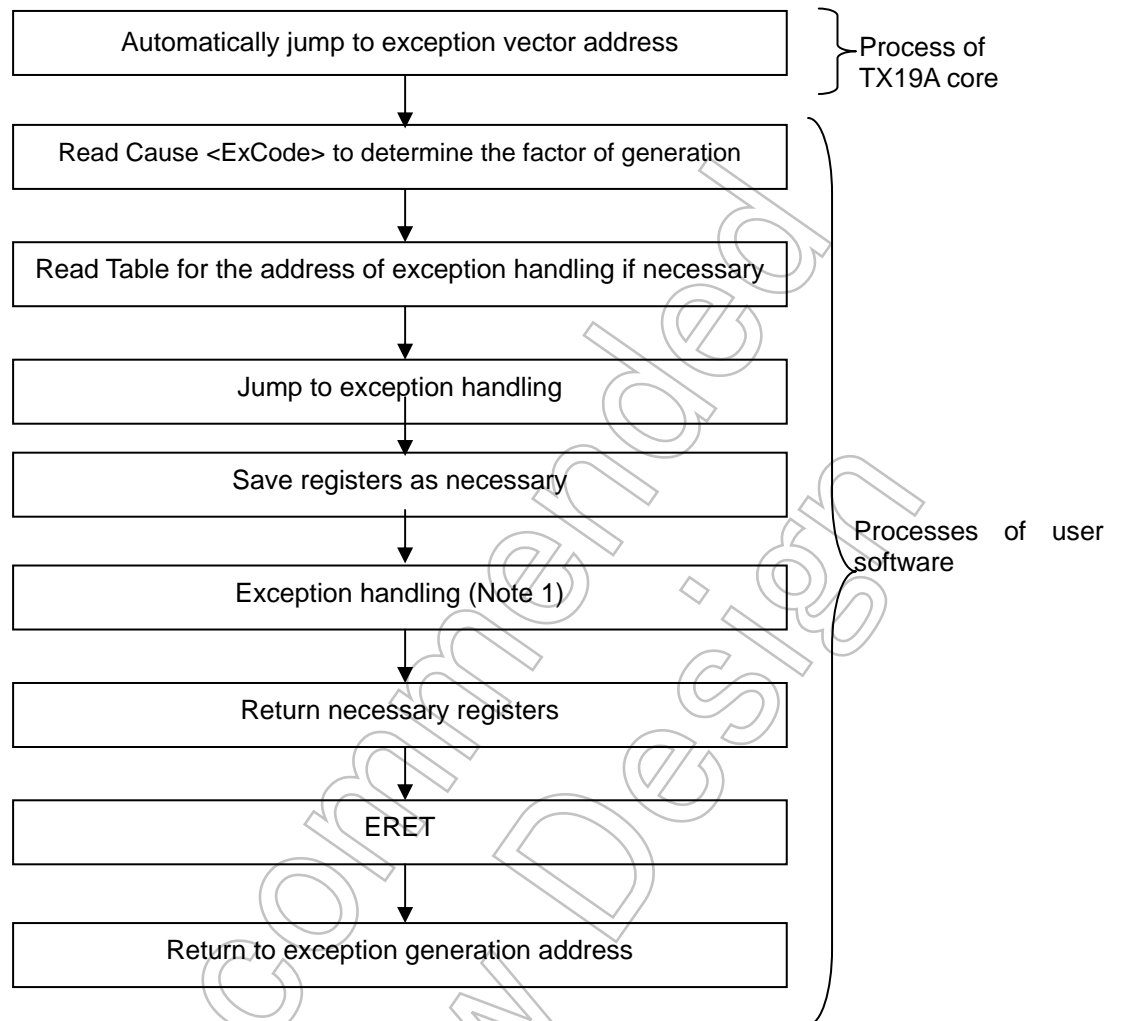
Automatically jump to exception vector address

Process of TX19A core

Read Cause <ExCode> to determine the factor of generation

Read Table for the address of exception handling if necessary

Jump to exception handling

Save registers as necessary

Exception handling (Note 1)

Return necessary registers

ERET

Return to exception generation address

Processes of user software